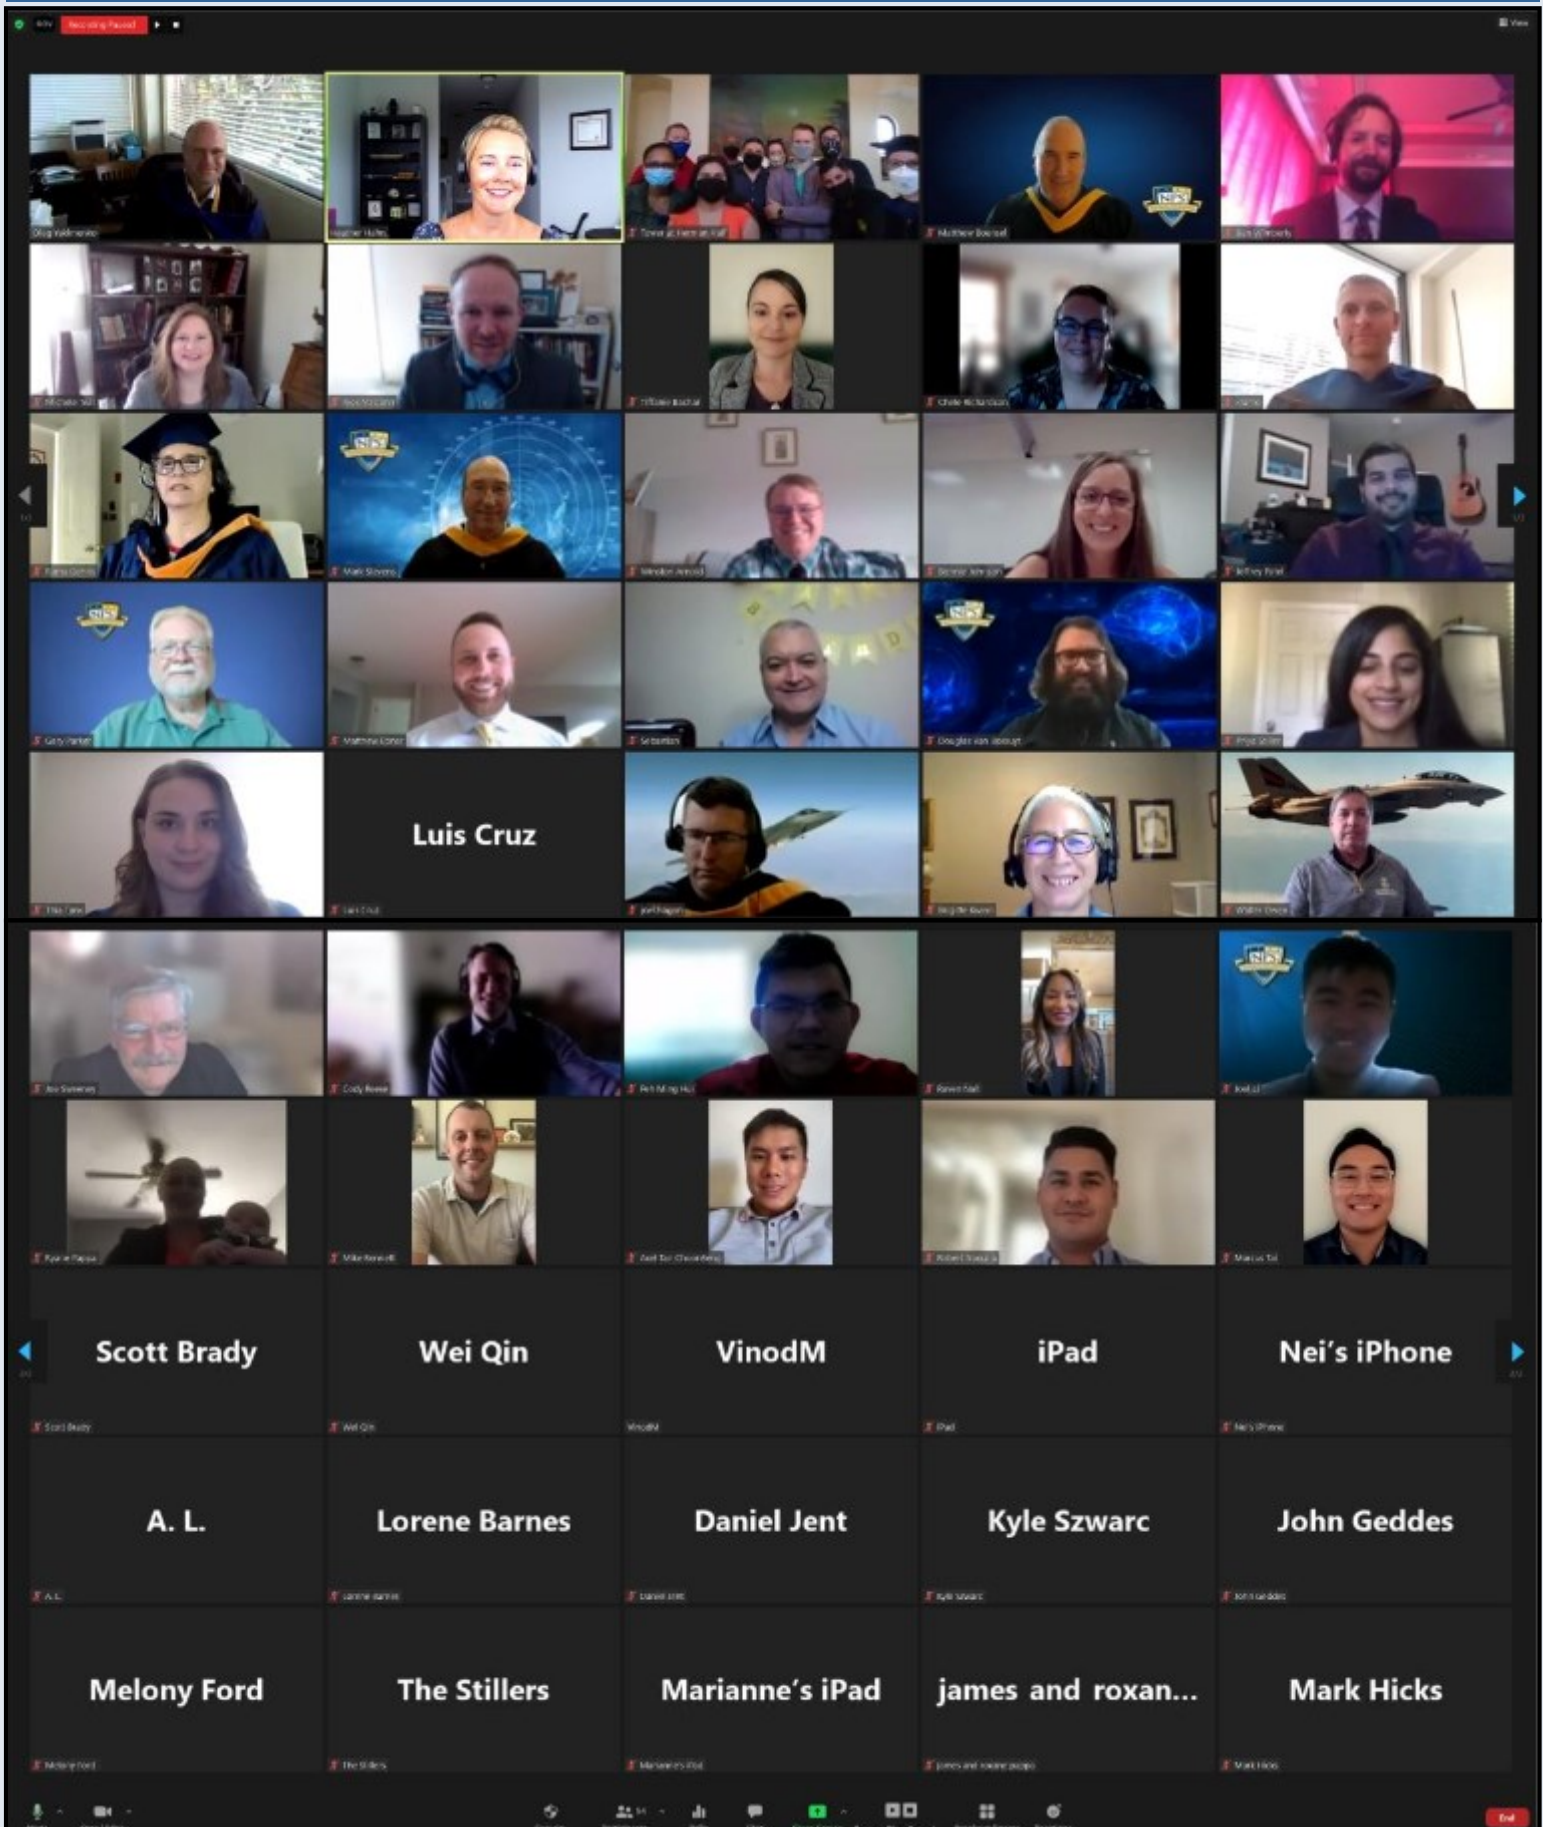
Recording Paused

View

Luis Cruz

Scott Brady

Wei Qin

VinodM

iPad

Nei's iPhone

A. L.

Lorene Barnes

Daniel Jent

Kyle Szwarc

John Geddes

Melony Ford

The Stillers

Marianne's iPad

james and roxan...

Mark Hicks

End